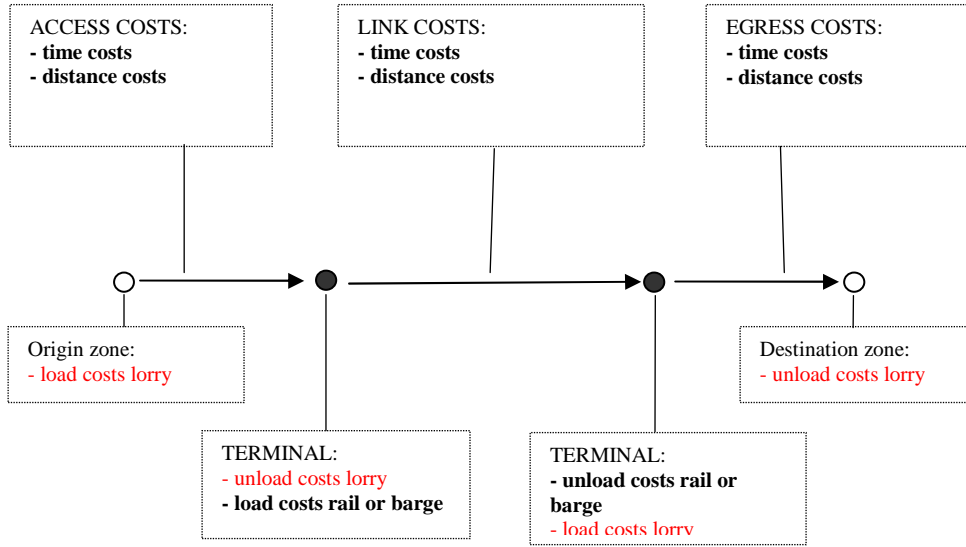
ACCESS COSTS:
- time costs
- distance costs

LINK COSTS:
- time costs
- distance costs

EGRESS COSTS:
- time costs
- distance costs

Origin zone:
- load costs lorry

Destination zone:
- unload costs lorry

TERMINAL:
- unload costs lorry
- load costs rail or barge

TERMINAL:
- unload costs rail or barge
- load costs lorry